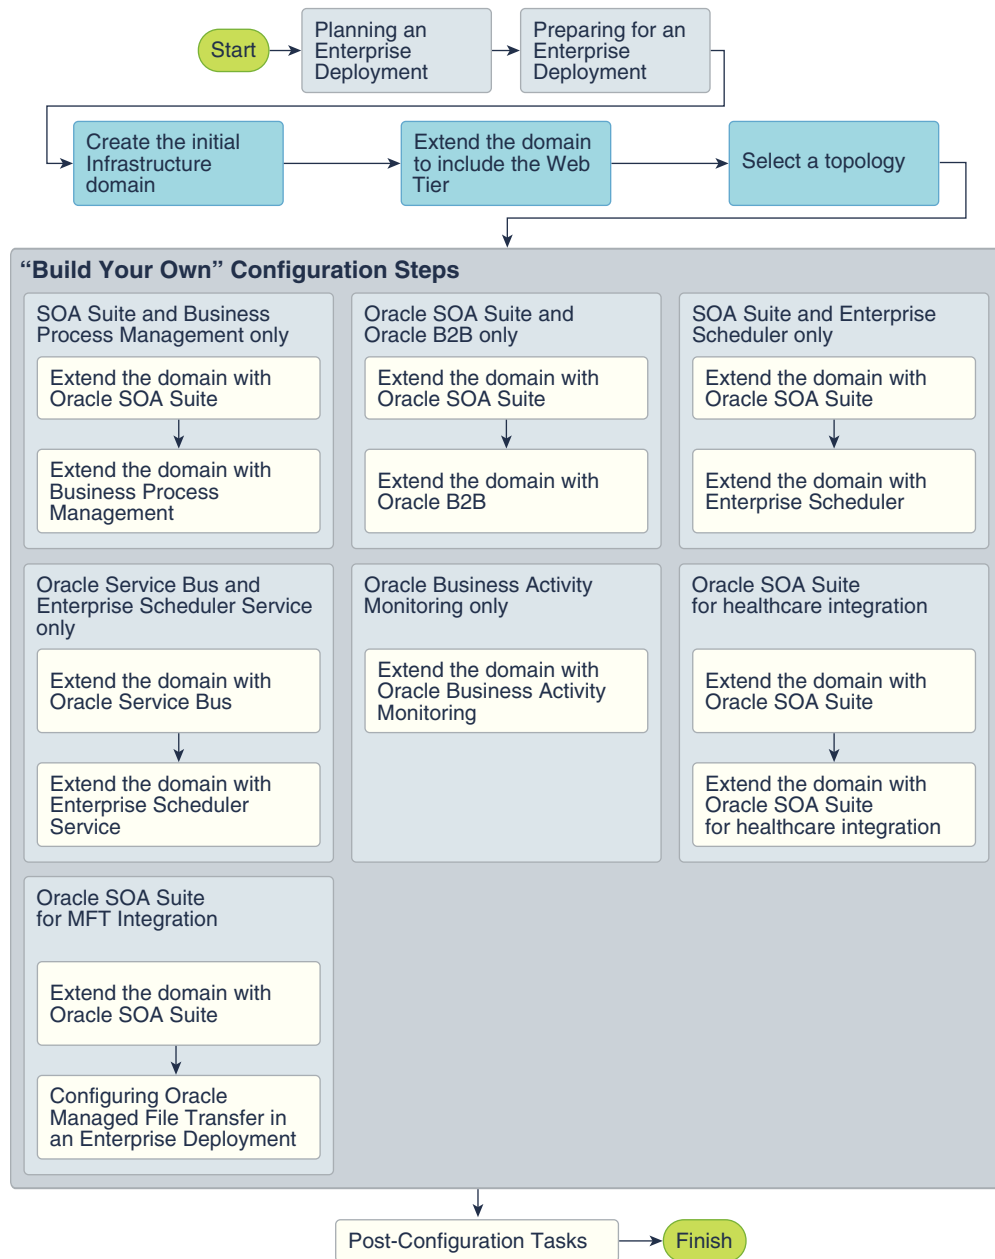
Start

Planning an Enterprise Deployment

Preparing for an Enterprise Deployment

Create the initial Infrastructure domain

Extend the domain to include the Web Tier

Select a topology

“Build Your Own” Configuration Steps

SOA Suite and Business Process Management only

Extend the domain with Oracle SOA Suite

Extend the domain with Business Process Management

Oracle SOA Suite and Oracle B2B only

Extend the domain with Oracle SOA Suite

Extend the domain with Oracle B2B

SOA Suite and Enterprise Scheduler only

Extend the domain with Oracle SOA Suite

Extend the domain with Enterprise Scheduler

Oracle Service Bus and Enterprise Scheduler Service only

Extend the domain with Oracle Service Bus

Extend the domain with Enterprise Scheduler Service

Oracle Business Activity Monitoring only

Extend the domain with Oracle Business Activity Monitoring

Oracle SOA Suite for healthcare integration

Extend the domain with Oracle SOA Suite

Extend the domain with Oracle SOA Suite for healthcare integration

Oracle SOA Suite for MFT Integration

Extend the domain with Oracle SOA Suite

Configuring Oracle Managed File Transfer in an Enterprise Deployment

Post-Configuration Tasks

Finish